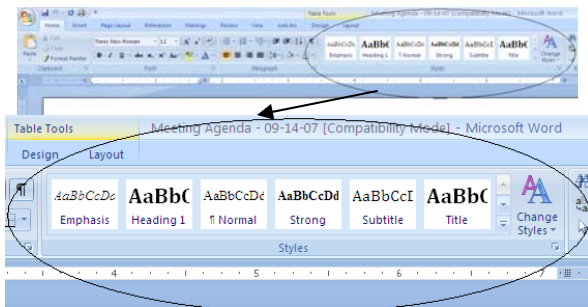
Table Tools Meeting Agenda - 09-14-07 [Compatibility Mode] - Microsoft Word

Home Insert Page Layout References Mailings Review View Add-Ins Design Layout

Paste Cut Copy Format Painter Clipboard Times New Roman 12 Font Paragraph

AaBbCcDc AaBbC AaBbCcDc AaBbCcDd AaBbCcI AaBbC Emphasis Heading 1 ¶ Normal Strong Subtitle Title Styles Change Styles

Table Tools Meeting Agenda - 09-14-07 [Compatibility Mode] - Microsoft Word

Design Layout

¶

AaBbCcDc AaBbC AaBbCcDc AaBbCcDd AaBbCcI AaBbC

Emphasis Heading 1 ¶ Normal Strong Subtitle Title

Change Styles

Styles

4 5 6 7